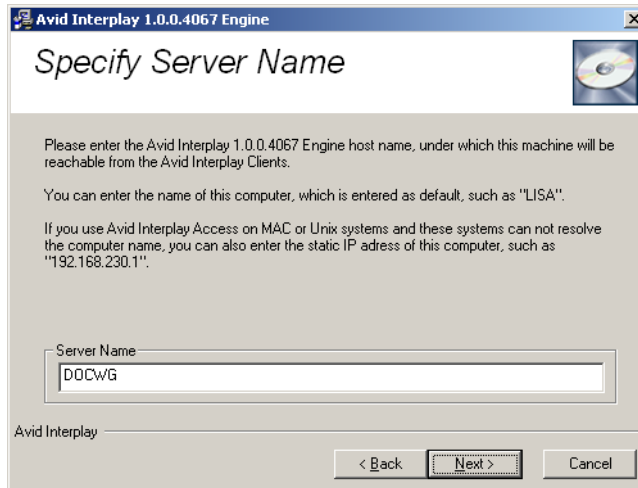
Avid Interplay 1.0.0.4067 Engine

Specify Server Name

Please enter the Avid Interplay 1.0.0.4067 Engine host name, under which this machine will be reachable from the Avid Interplay Clients.

You can enter the name of this computer, which is entered as default, such as "LISA".

If you use Avid Interplay Access on MAC or Unix systems and these systems can not resolve the computer name, you can also enter the static IP adress of this computer, such as "192.168.230.1".

Server Name

DOCWG

Avid Interplay

< Back

Next >

Cancel